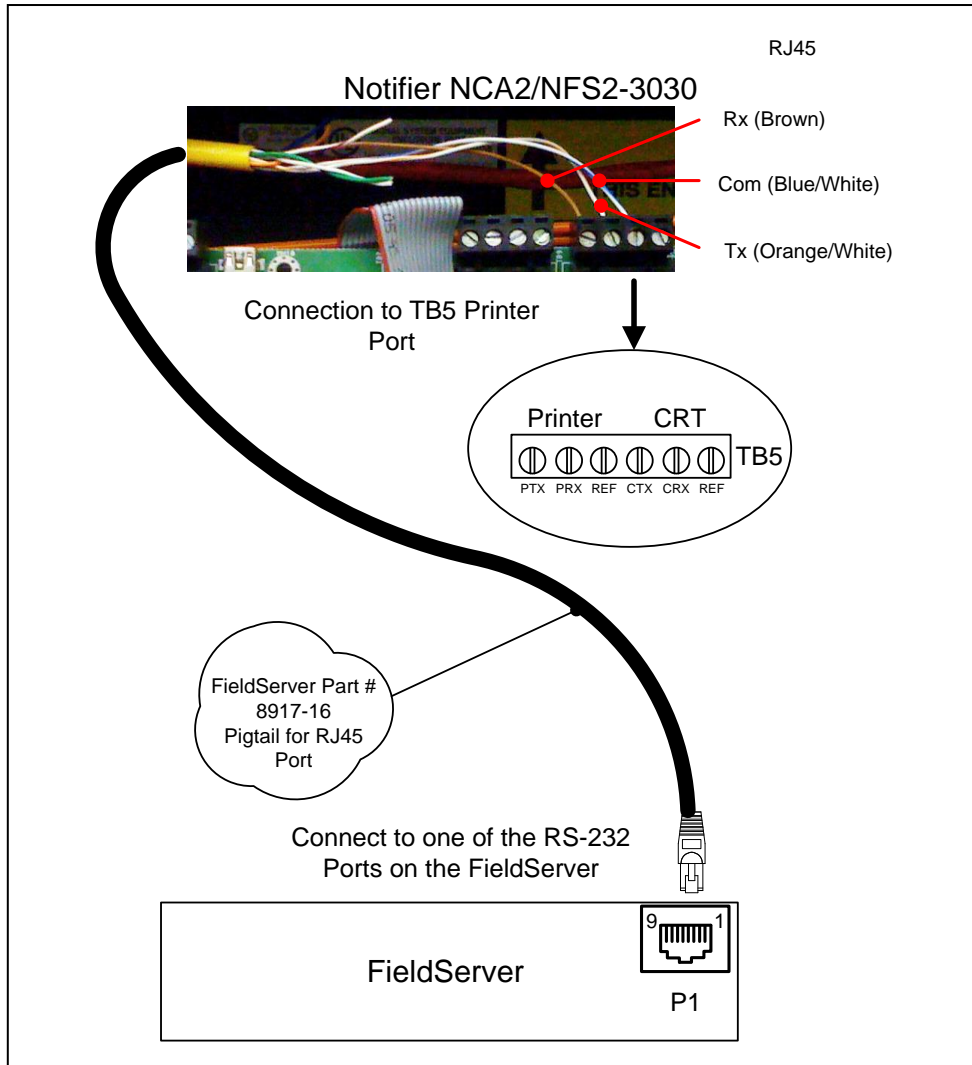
RJ45

Notifier NCA2/NFS2-3030

Rx (Brown)

Com (Blue/White)

Tx (Orange/White)

Connection to TB5 Printer Port

Printer CRT

TB5

PTX PRX REF CTX CRX REF

FieldServer Part # 8917-16 Pigtail for RJ45 Port

Connect to one of the RS-232 Ports on the FieldServer

9 1

FieldServer

P1